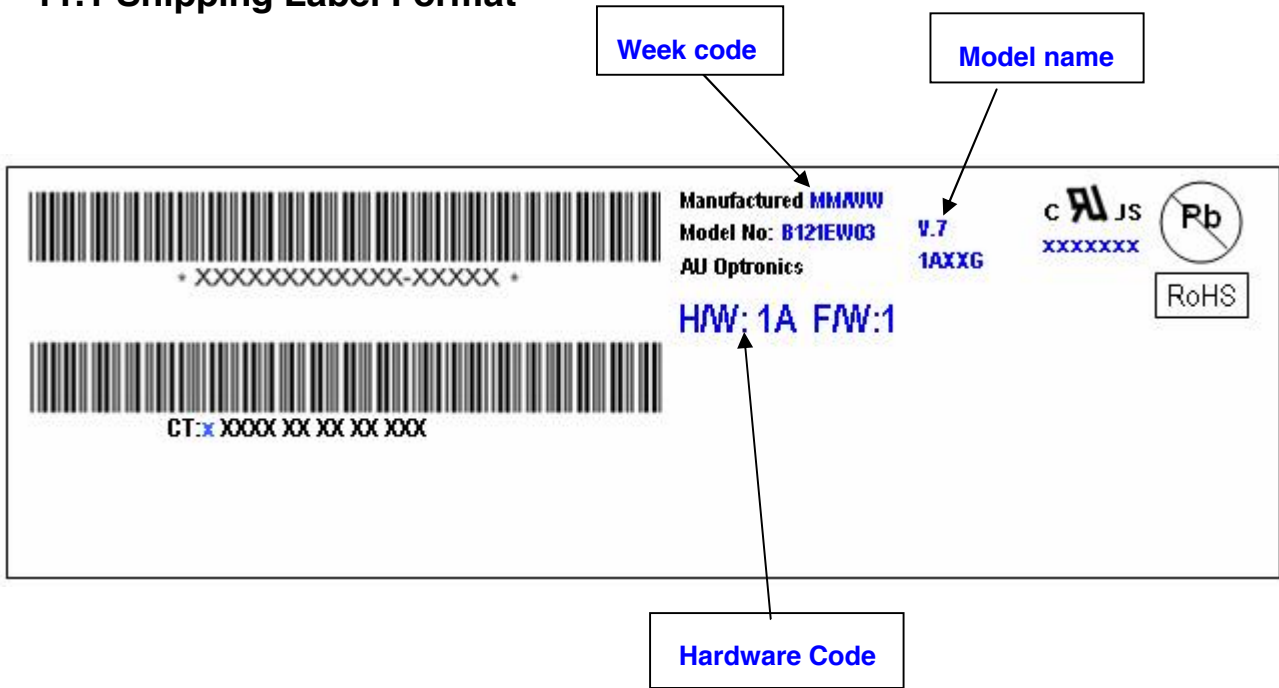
11.1 Shipping Label Format

Week code

Model name

* XXXXXXXXXXXX-XXXXX *

Manufactured MM/WW
Model No: B121EW03
AU Optronics

V.7
1AXXG

c UL us
XXXXXXX

Pb

RoHS

H/W: 1A F/W:1

CT:x XXXX XX XX XX XXX

Hardware Code